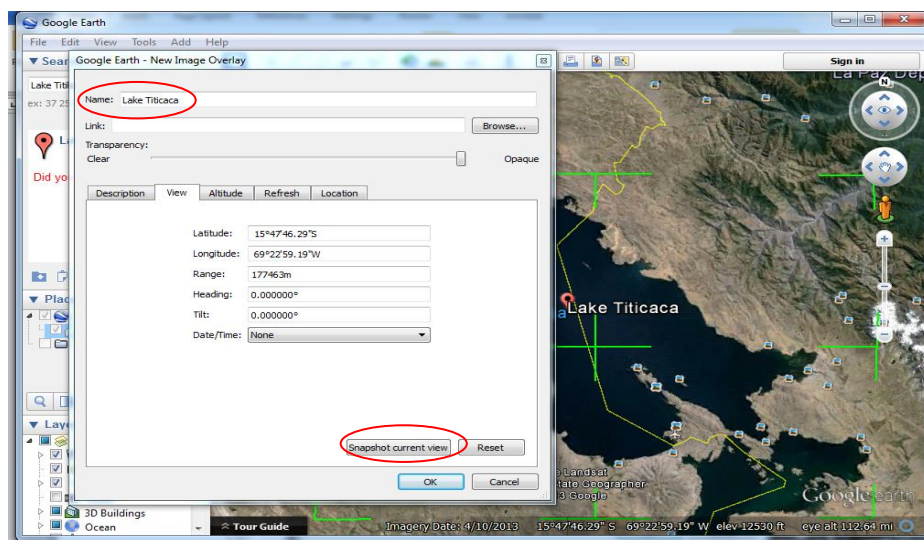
Google Earth

File Edit View Tools Add Help

Search

Lake Titi

ex: 37 25

La

Did yo

Plac

Laye

3D Buildings

Ocean

Google Earth - New Image Overlay

Name: Lake Titicaca

Link:

Browse...

Transparency:

Clear

Opaque

Description | View | Altitude | Refresh | Location

Latitude: 15°47'46.29"S

Longitude: 69°22'59.19"W

Range: 177463m

Heading: 0.000000°

Tilt: 0.000000°

Date/Time: None

Snapshot current view

Reset

OK

Cancel

Sign in

La Paz Dep

Lake Titicaca

Landsat

tate Geographer

Google

Google earth

Tour Guide

Imagery Date: 4/10/2013 15°47'46.29" S 69°22'59.19" W elev 12530 ft eye alt 112.64 mi